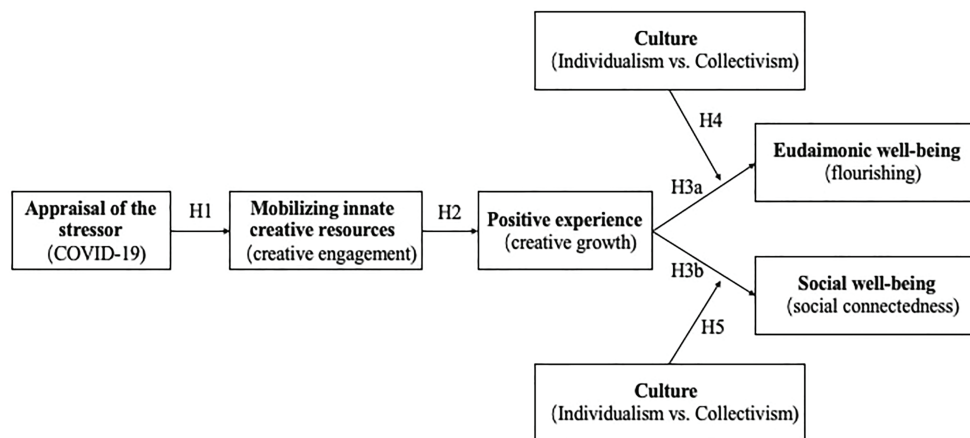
Culture
(Individualism vs. Collectivism)

H4

Appraisal of the stressor
(COVID-19)

H1

Mobilizing innate creative resources
(creative engagement)

H2

Positive experience
(creative growth)

H3a

Eudaimonic well-being
(flourishing)

H3b

Social well-being
(social connectedness)

H5

Culture
(Individualism vs. Collectivism)